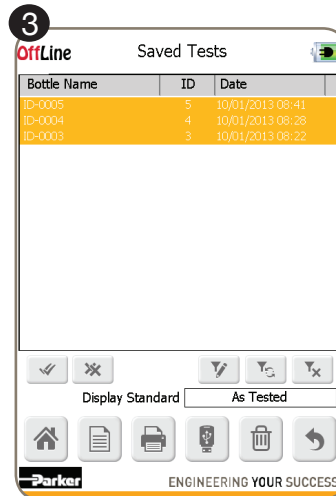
3

OffLine Saved Tests

| Bottle Name | ID | Date |
|---|---|---|
| ID-0005 | 5 | 10/01/2013 08:41 |
| ID-0004 | 4 | 10/01/2013 08:28 |
| ID-0003 | 3 | 10/01/2013 08:22 |

Display Standard As Tested

Parker ENGINEERING YOUR SUCCESS